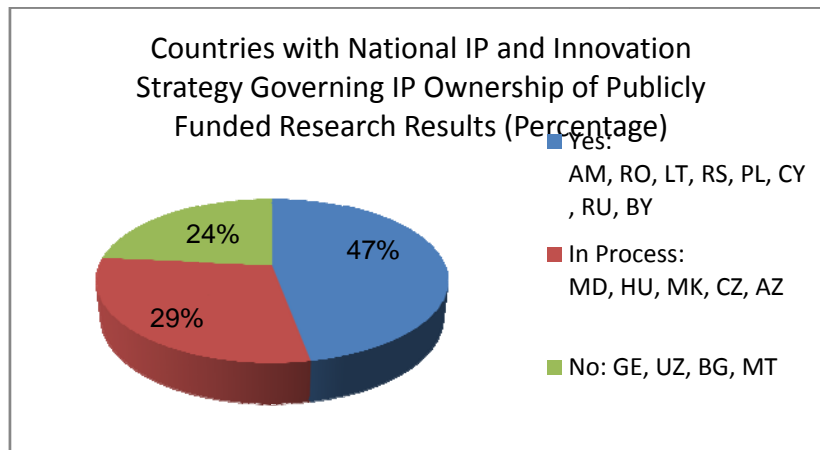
Countries with National IP and Innovation Strategy Governing IP Ownership of Publicly Funded Research Results (Percentage)

24%

47%

29%

Yes: AM, RO, LT, RS, PL, CY , RU, BY

In Process: MD, HU, MK, CZ, AZ

No: GE, UZ, BG, MT